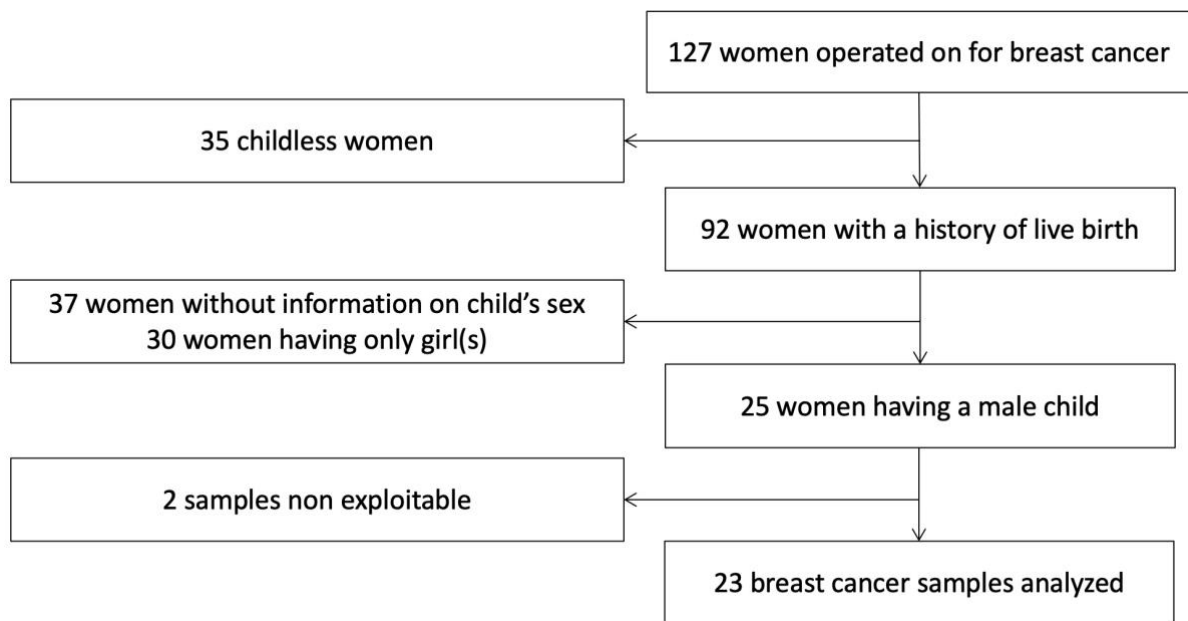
127 women operated on for breast cancer

35 childless women

92 women with a history of live birth

37 women without information on child's sex
30 women having only girl(s)

25 women having a male child

2 samples non exploitable

23 breast cancer samples analyzed